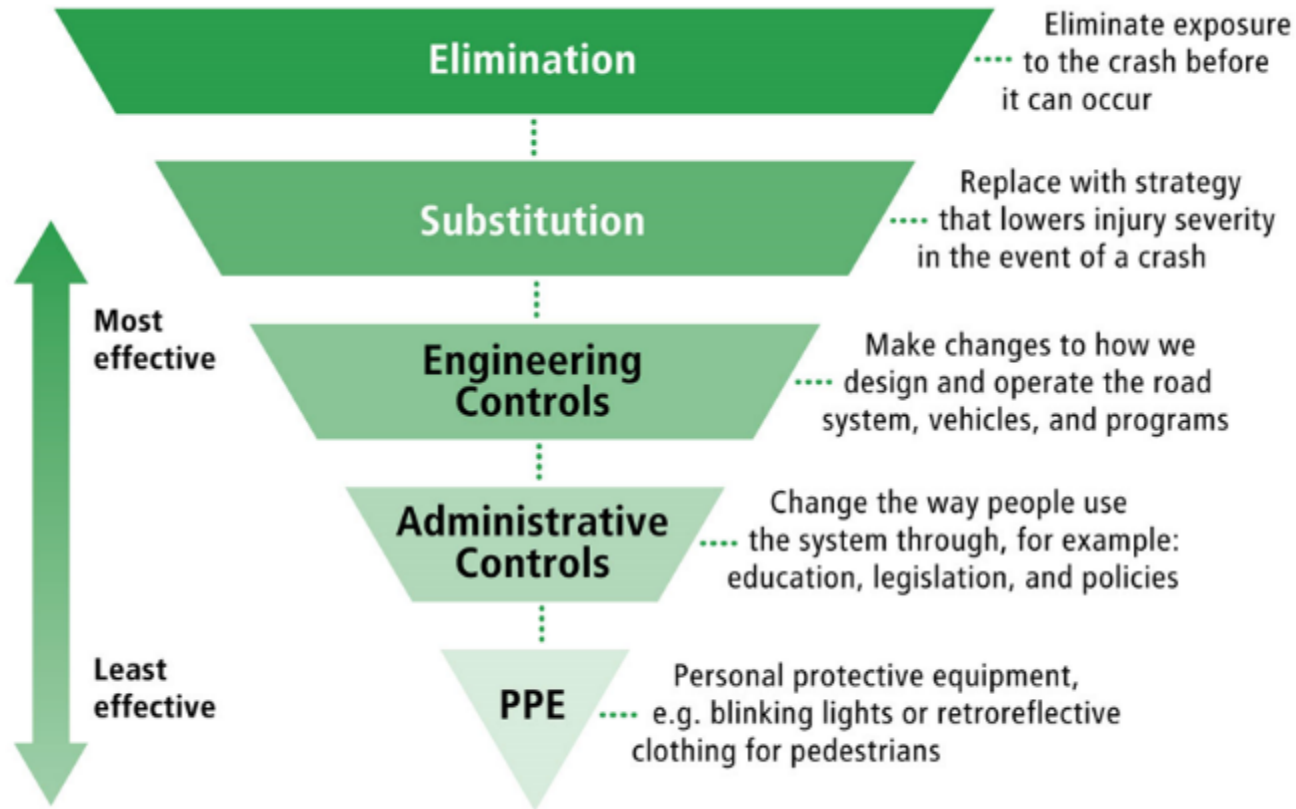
Elimination

Eliminate exposure to the crash before it can occur

Substitution

Replace with strategy that lowers injury severity in the event of a crash

Most effective

Engineering Controls

Make changes to how we design and operate the road system, vehicles, and programs

Administrative Controls

Change the way people use the system through, for example: education, legislation, and policies

Least effective

PPE

Personal protective equipment, e.g. blinking lights or retroreflective clothing for pedestrians